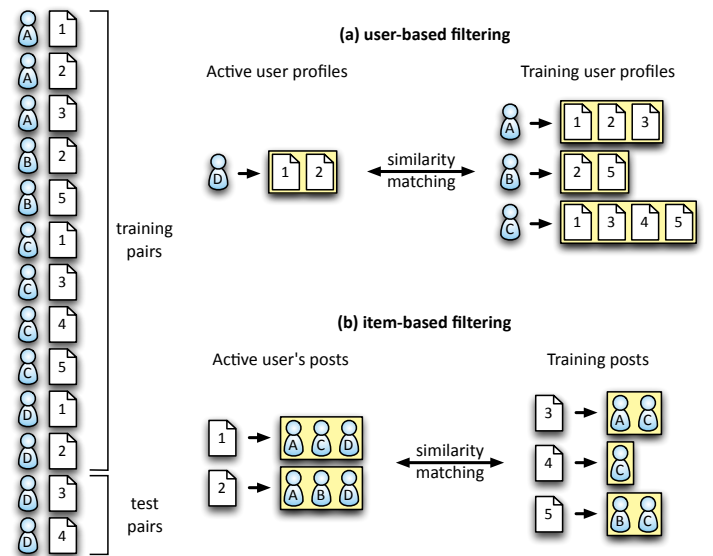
A 1
A 2
A 3
B 2
B 5
C 1
C 3
C 4
C 5
D 1
D 2
D 3
D 4

training pairs

test pairs

(a) user-based filtering

Active user profiles

Training user profiles

D 1 2

similarity matching

A 1 2 3
B 2 5
C 1 3 4 5

(b) item-based filtering

Active user's posts

Training posts

1 A C D
2 A B D

similarity matching

3 A C
4 C
5 B C